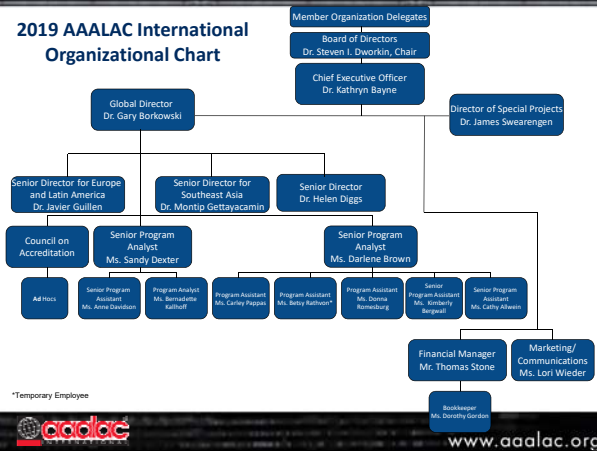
2019 AAALAC International Organizational Chart

Member Organization Delegates

Board of Directors
Dr. Steven I. Dworkin, Chair

Chief Executive Officer
Dr. Kathryn Bayne

Global Director
Dr. Gary Borkowski

Director of Special Projects
Dr. James Swearengen

Senior Director for Europe and Latin America
Dr. Javier Guillen

Senior Director for Southeast Asia
Dr. Montip Gettayacamin

Senior Director
Dr. Helen Diggs

Council on Accreditation

Senior Program Analyst
Ms. Sandy Dexter

Senior Program Analyst
Ms. Darlene Brown

Ad Hocs

Senior Program Assistant
Ms. Anne Davidson

Program Analyst
Ms. Bernadette Kallhoff

Program Assistant
Ms. Carley Pappas

Program Assistant
Ms. Betsy Rathvon*

Program Assistant
Ms. Donna Romesburg

Senior Program Assistant
Ms. Kimberly Bergwall

Senior Program Assistant
Ms. Cathy Allwein

Financial Manager
Mr. Thomas Stone

Marketing/ Communications
Ms. Lori Wieder

Bookkeeper
Ms. Dorothy Gordon

*Temporary Employee

aaalac INTERNATIONAL

www.aaalac.org